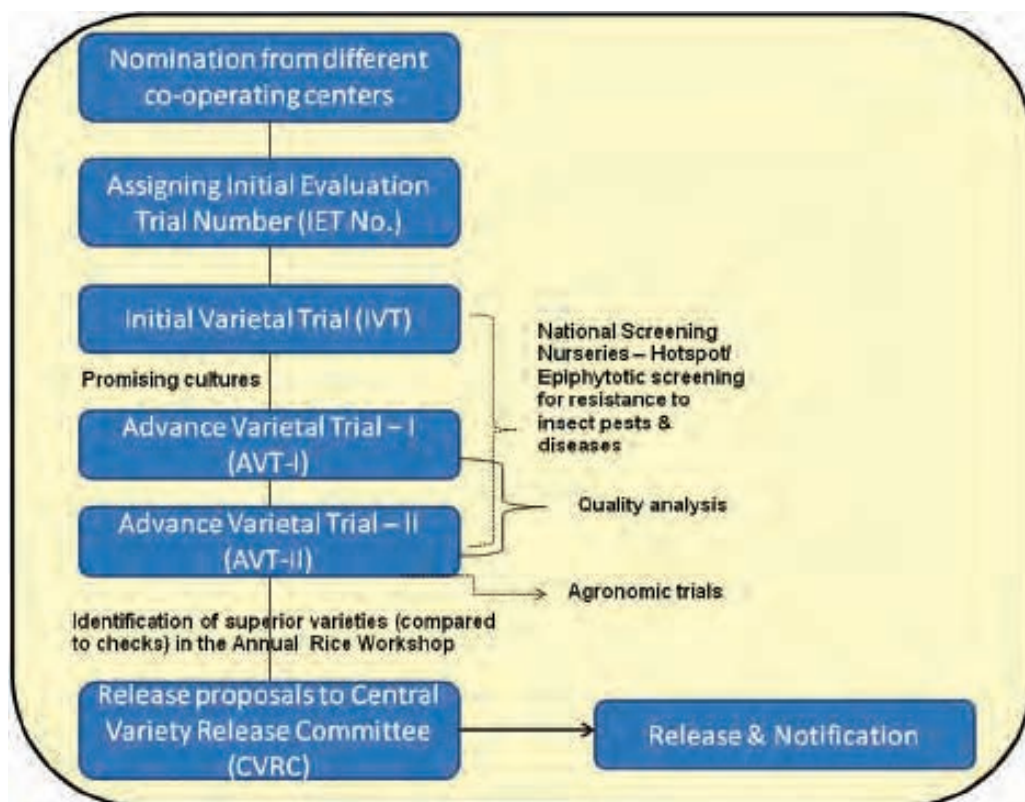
Nomination from different co-operating centers

Assigning Initial Evaluation Trial Number (IET No.)

Initial Varietal Trial (IVT)

National Screening Nurseries – Hotspot/ Epiphytotic screening for resistance to insect pests & diseases

Promising cultures

Advance Varietal Trial – I (AVT-I)

Quality analysis

Advance Varietal Trial – II (AVT-II)

Agronomic trials

Identification of superior varieties (compared to checks) in the Annual Rice Workshop

Release proposals to Central Variety Release Committee (CVRC)

Release & Notification